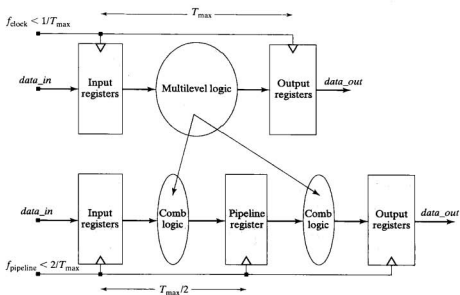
$f_{\text{clock}} < 1/T_{\max}$

$T_{\max}$

data_in

Input registers

Multilevel logic

Output registers

data_out

data_in

Input registers

Comb logic

Pipeline register

Comb logic

Output registers

data_out

$f_{\text{pipeline}} < 2/T_{\max}$

$T_{\max}/2$